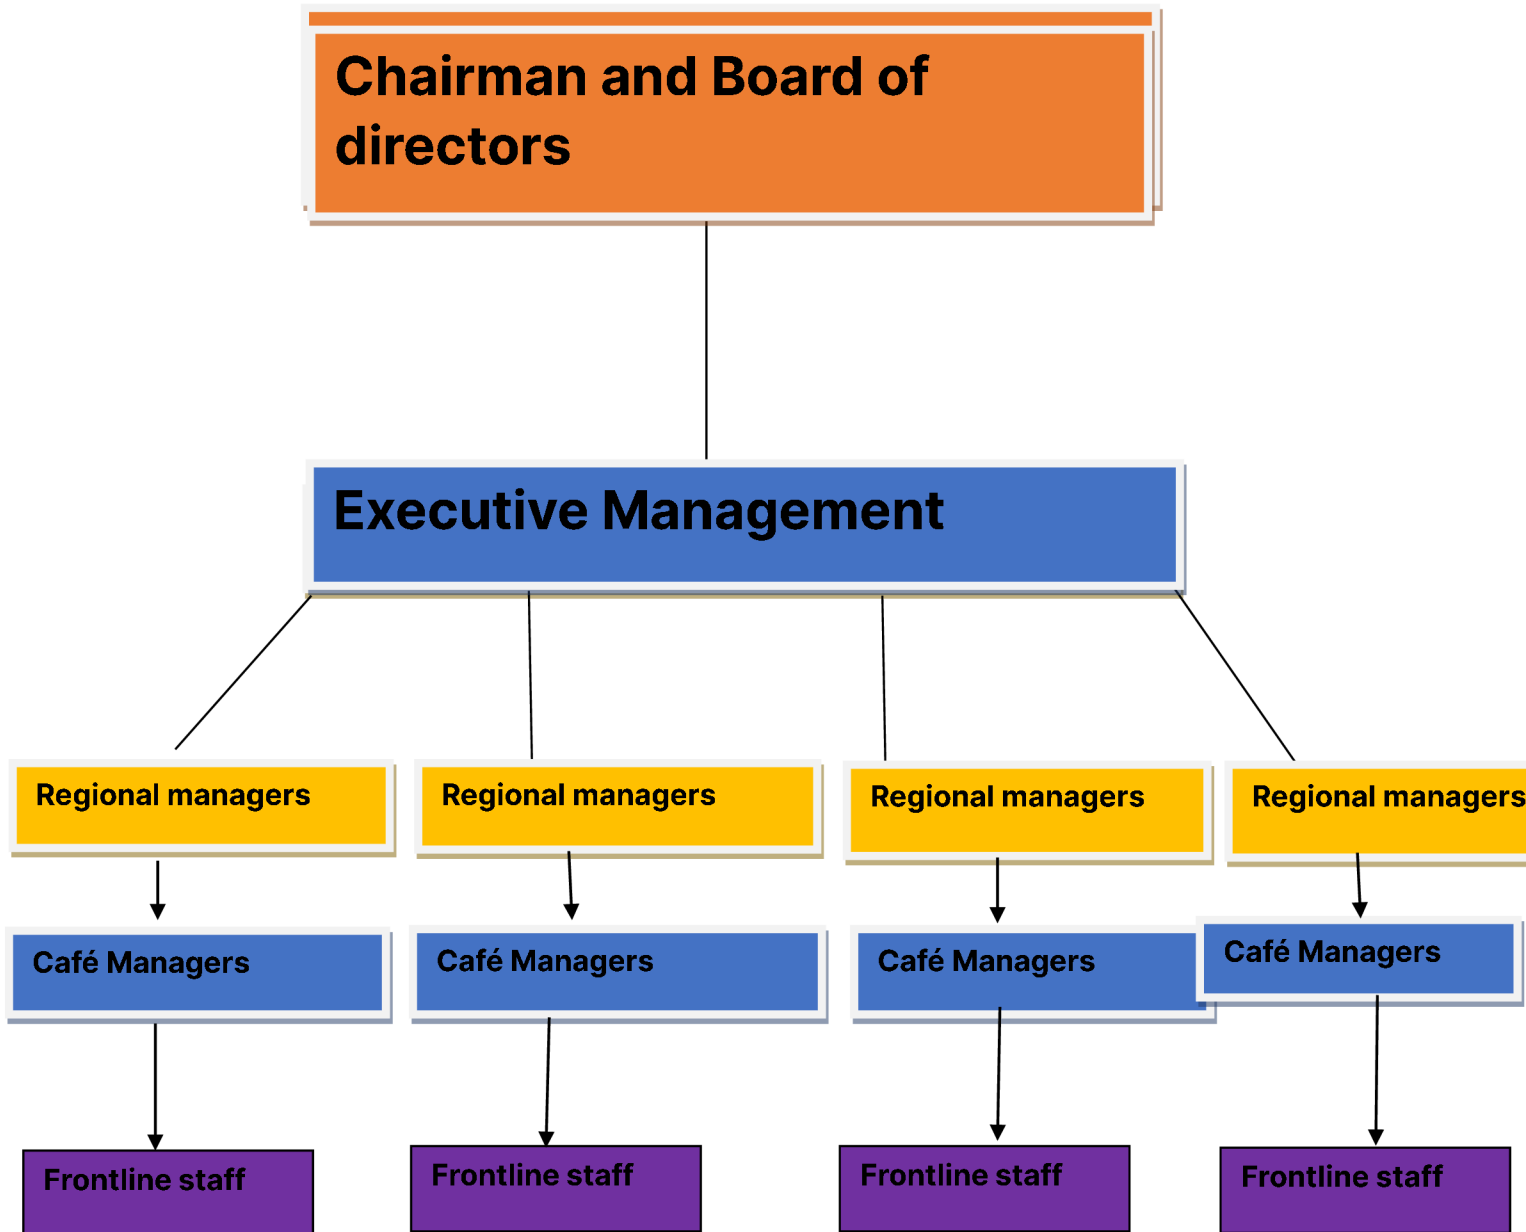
Chairman and Board of directors

Executive Management

Regional managers

Regional managers

Regional managers

Regional managers

Café Managers

Café Managers

Café Managers

Café Managers

Frontline staff

Frontline staff

Frontline staff

Frontline staff